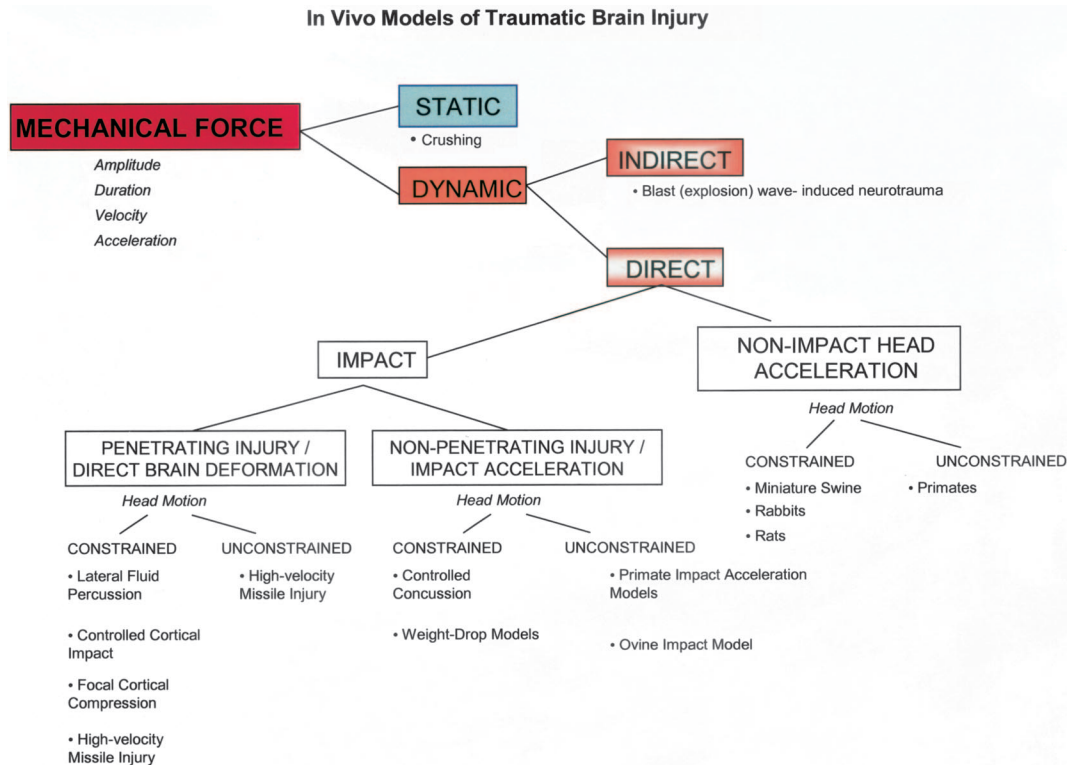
In Vivo Models of Traumatic Brain Injury

MECHANICAL FORCE

Amplitude
Duration
Velocity
Acceleration

STATIC
• Crushing

DYNAMIC

INDIRECT
• Blast (explosion) wave- induced neurotrauma

DIRECT

IMPACT

NON-IMPACT HEAD ACCELERATION

Head Motion

CONSTRAINED
• Miniature Swine
• Rabbits
• Rats

UNCONSTRAINED
• Primates

PENETRATING INJURY / DIRECT BRAIN DEFORMATION

Head Motion

CONSTRAINED
• Lateral Fluid Percussion
• Controlled Cortical Impact
• Focal Cortical Compression
• High-velocity Missile Injury

UNCONSTRAINED
• High-velocity Missile Injury

NON-PENETRATING INJURY / IMPACT ACCELERATION

Head Motion

CONSTRAINED
• Controlled Concussion
• Weight-Drop Models

UNCONSTRAINED
• Primate Impact Acceleration Models
• Ovine Impact Model